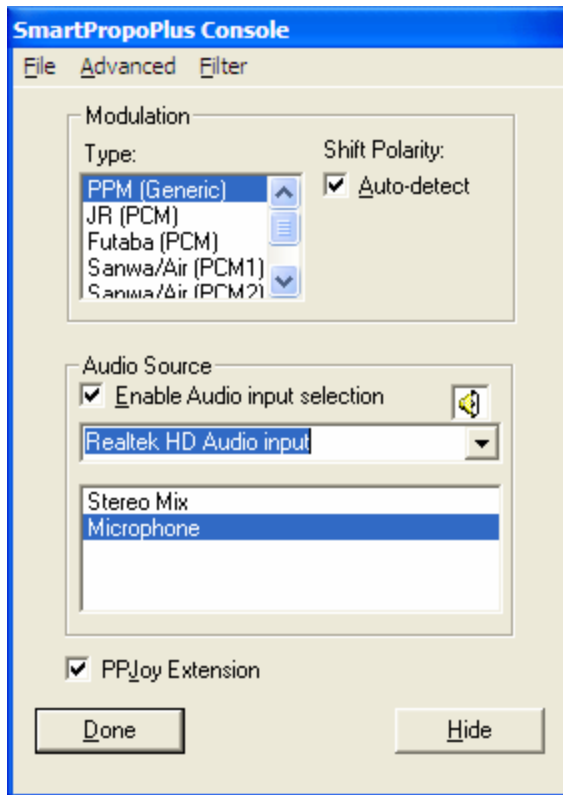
SmartPropoPlus Console

File Advanced Filter

Modulation

Type:

PPM (Generic)
JR (PCM)
Futaba (PCM)
Sanwa/Air (PCM1)
Sanwa/Air (PCM2)

Shift Polarity:

Auto-detect

Audio Source

Enable Audio input selection

Realtek HD Audio input

Stereo Mix
Microphone

PPJoy Extension

Done

Hide